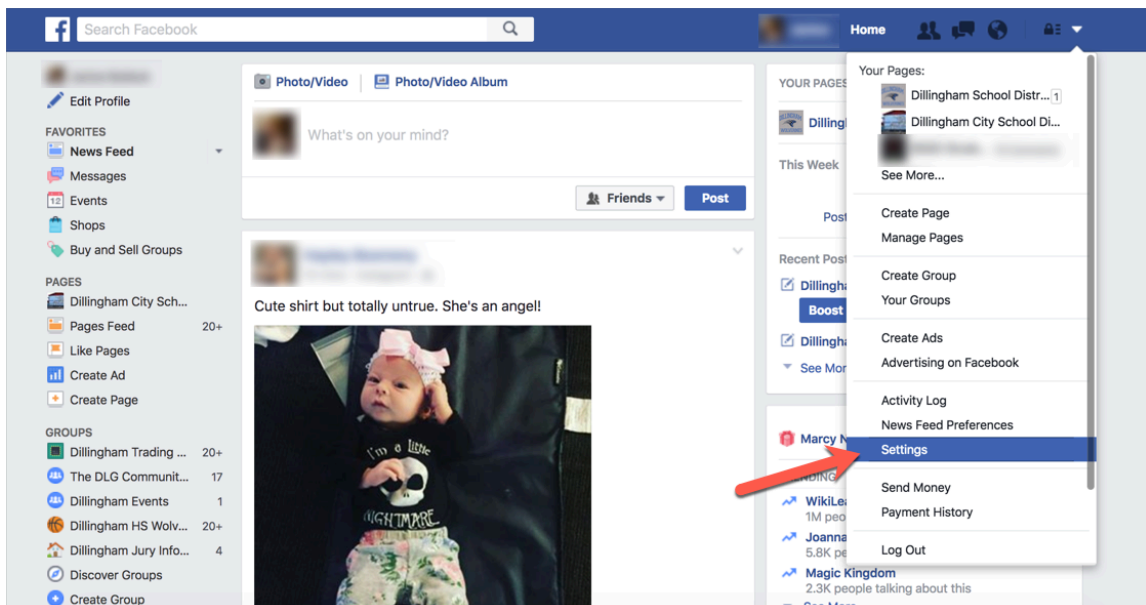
Search Facebook

Home

Edit Profile

FAVORITES
News Feed
Messages
12 Events
Shops
Buy and Sell Groups

PAGES
Dillingham City Sch...
Pages Feed 20+
Like Pages
Create Ad
Create Page

GROUPS
Dillingham Trading ... 20+
The DLG Communit... 17
Dillingham Events 1
Dillingham HS Wolv... 20+
Dillingham Jury Info... 4
Discover Groups
Create Group

Photo/Video
Photo/Video Album
What's on your mind?
Friends
Post

Cute shirt but totally untrue. She's an angel!

I'm a little NIGHTMARE

YOUR PAGES
Dillingh
This Week
Post
Recent Post
Dillingha
Boost
Dillingha
See Mor
Marcy N
NDING
WikiLe
1M peo
Joanna
5.8K pe
Magic Kingdom
2.3K people talking about this

Your Pages:
Dillingham School Distr... 1
Dillingham City School Di...
See More...
Create Page
Manage Pages
Create Group
Your Groups
Create Ads
Advertising on Facebook
Activity Log
News Feed Preferences
Settings
Send Money
Payment History
Log Out